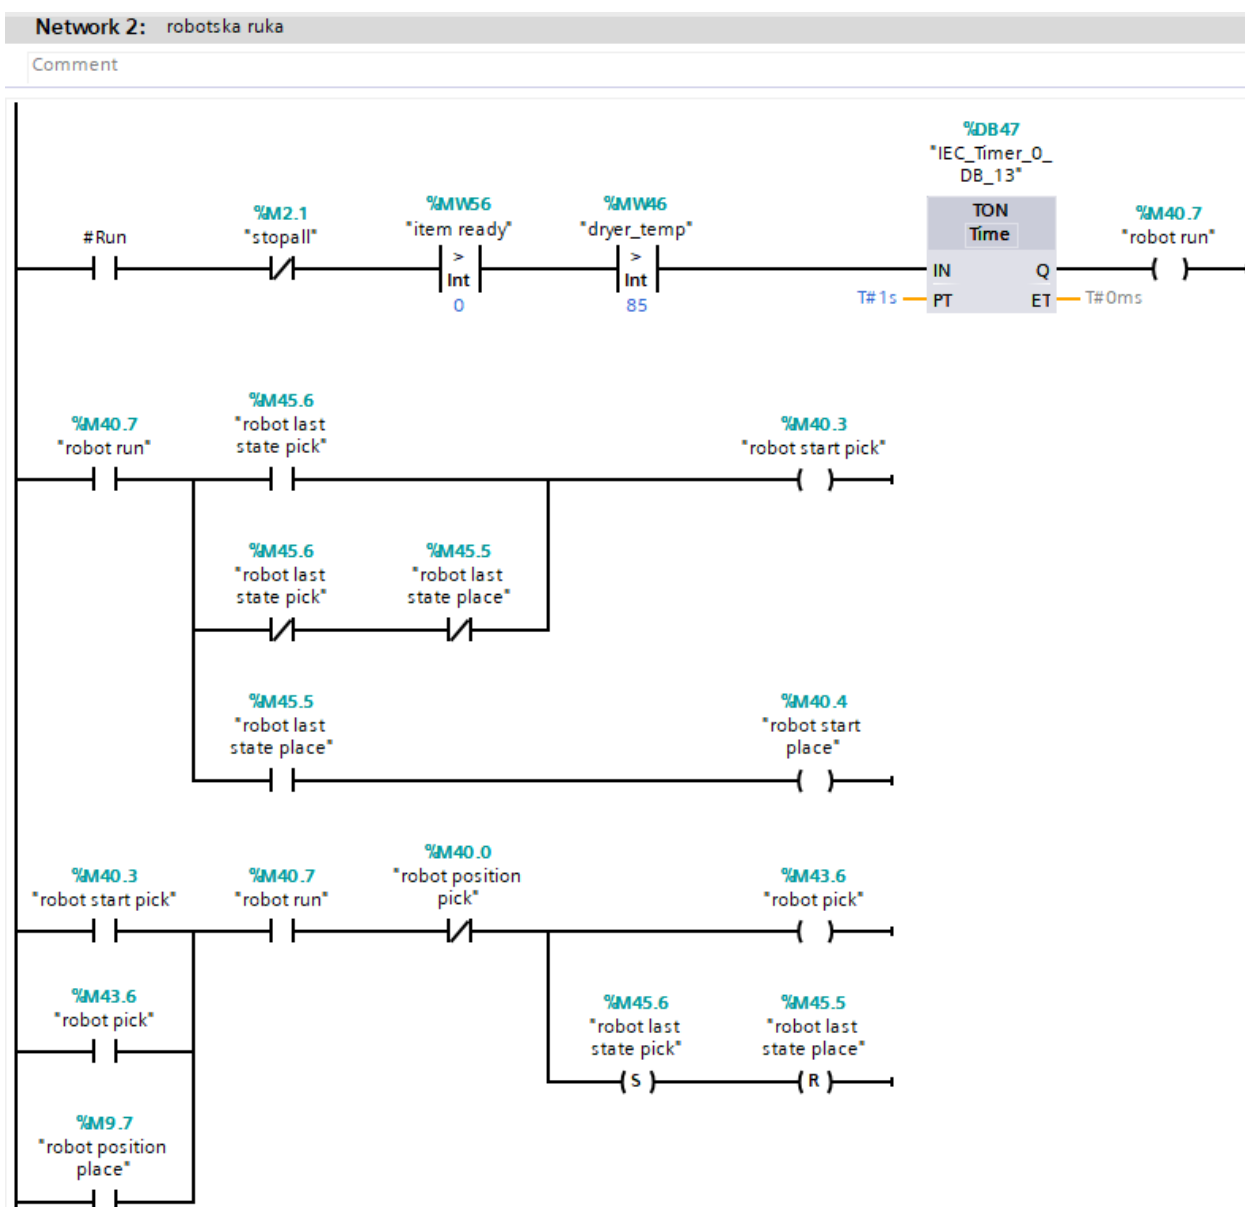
Network 2: robotska ruka

Comment

%DB47
"IEC_Timer_0_DB_13"

TON
Time

#Run

%M2.1
"stopall"

%MW56
"item ready"
>
Int
0

%MW46
"dryer_temp"
>
Int
85

IN
Q
T# 1s
PT
ET
T# 0ms

%M40.7
"robot run"

%M40.7
"robot run"

%M45.6
"robot last state pick"

%M40.3
"robot start pick"

%M45.6
"robot last state pick"

%M45.5
"robot last state place"

%M45.5
"robot last state place"

%M40.4
"robot start place"

%M40.3
"robot start pick"

%M40.7
"robot run"

%M40.0
"robot position pick"

%M43.6
"robot pick"

%M43.6
"robot pick"

%M45.6
"robot last state pick"
S

%M45.5
"robot last state place"
R

%M9.7
"robot position place"